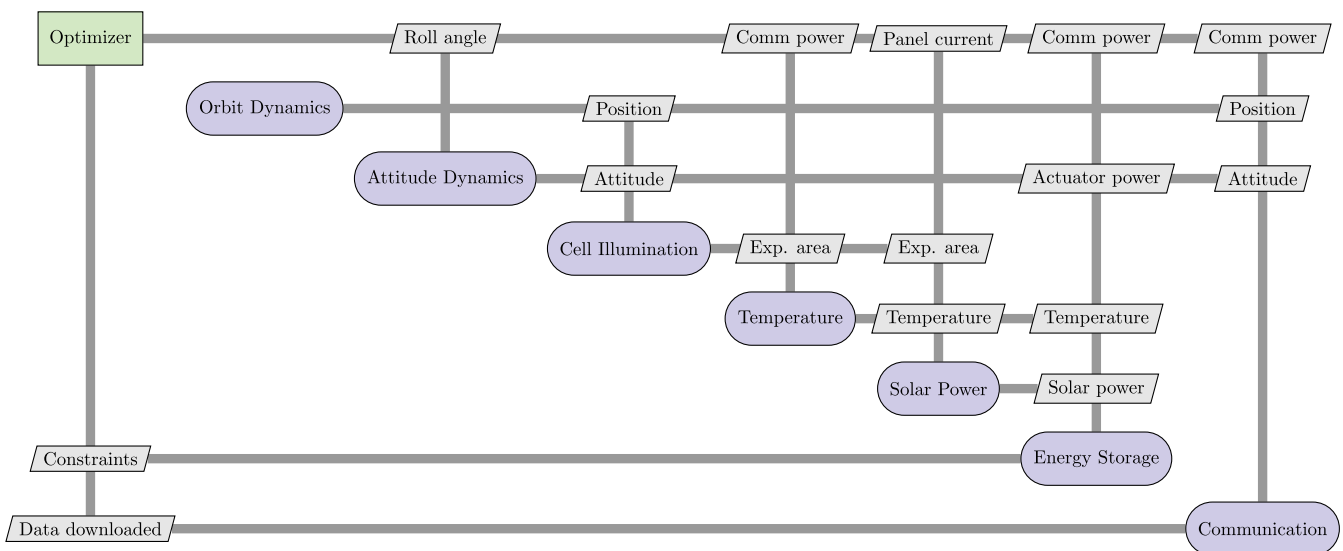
Optimizer
Roll angle
Comm power
Panel current
Comm power
Comm power
Orbit Dynamics
Position
Position
Attitude Dynamics
Attitude
Actuator power
Attitude
Cell Illumination
Exp. area
Exp. area
Temperature
Temperature
Temperature
Solar Power
Solar power
Constraints
Energy Storage
Data downloaded
Communication